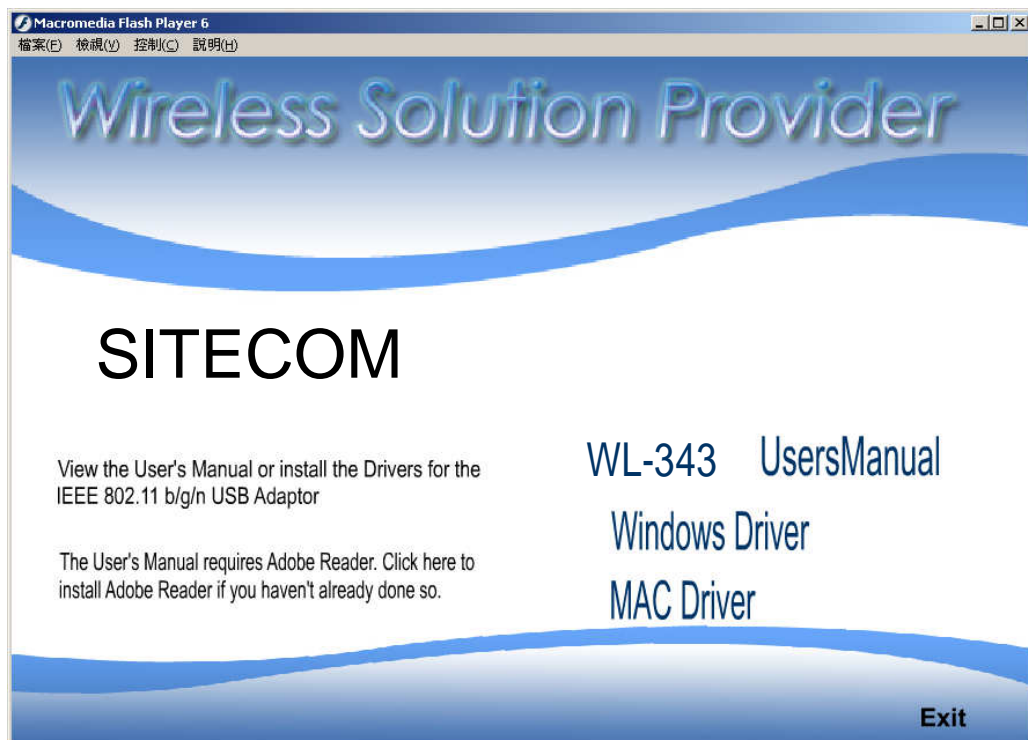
Macromedia Flash Player 6

檔案(F) 檢視(V) 控制(C) 說明(H)

Wireless Solution Provider

SITECOM

View the User's Manual or install the Drivers for the IEEE 802.11 b/g/n USB Adaptor

The User's Manual requires Adobe Reader. Click here to install Adobe Reader if you haven't already done so.

WL-343

UsersManual

Windows Driver

MAC Driver

Exit